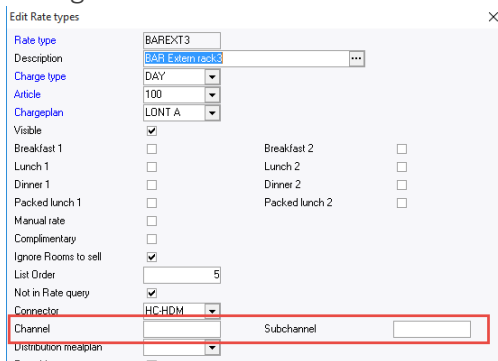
Edit Rate types

Rate type BAREXT3
Description BAR Extern rack3
Charge type DAY
Article 100
Chargeplan LONT A
Visible
Breakfast 1
Breakfast 2
Lunch 1
Lunch 2
Dinner 1
Dinner 2
Packed lunch 1
Packed lunch 2
Manual rate
Complimentary
Ignore Rooms to sell
List Order 5
Not in Rate query
Connector HC-HDM
Channel
Subchannel
Distribution mealplan